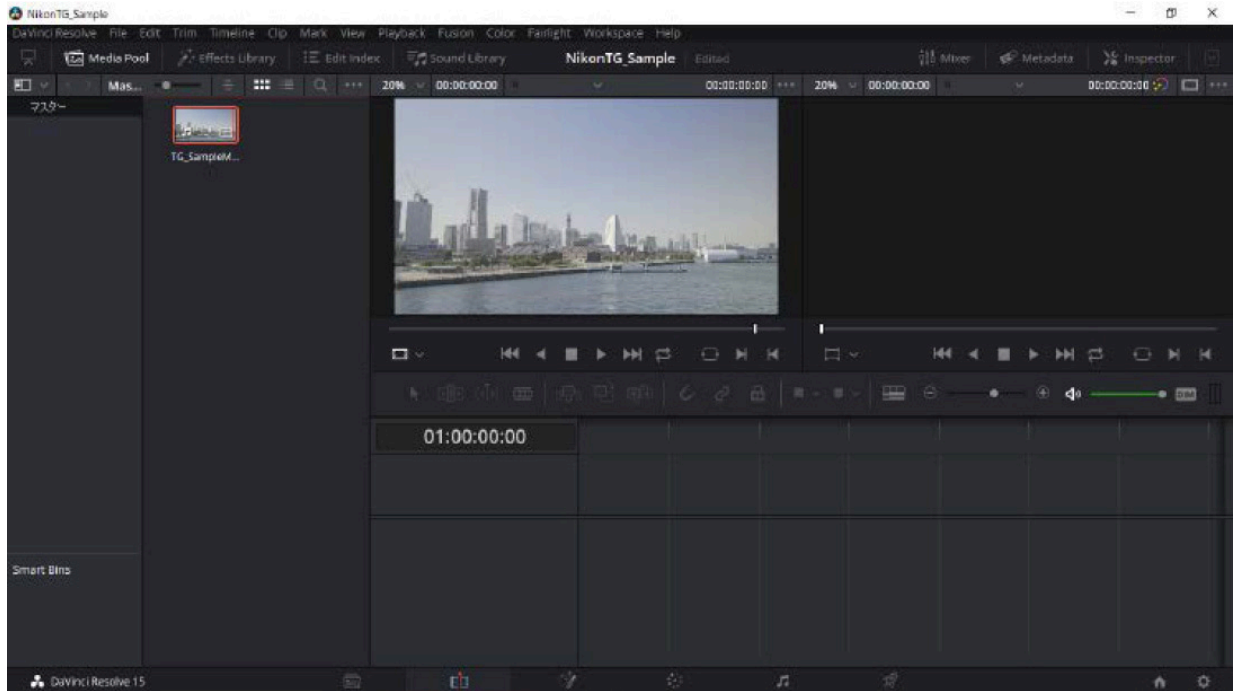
NikonTG_Sample

DaVinci Resolve File Edit Trim Timeline Clip Mark View Playback Fusion Color Fairlight Workspace Help

Media Pool Effects Library Edit Index Sound Library NikonTG_Sample Edited Mixer Metadata Inspector

Mas... 20% 00:00:00:00 00:00:00:00 20% 00:00:00:00 00:00:00:00

マスター

TG_SampleM...

01:00:00:00

DIM

Smart Bins

DaVinci Resolve 15